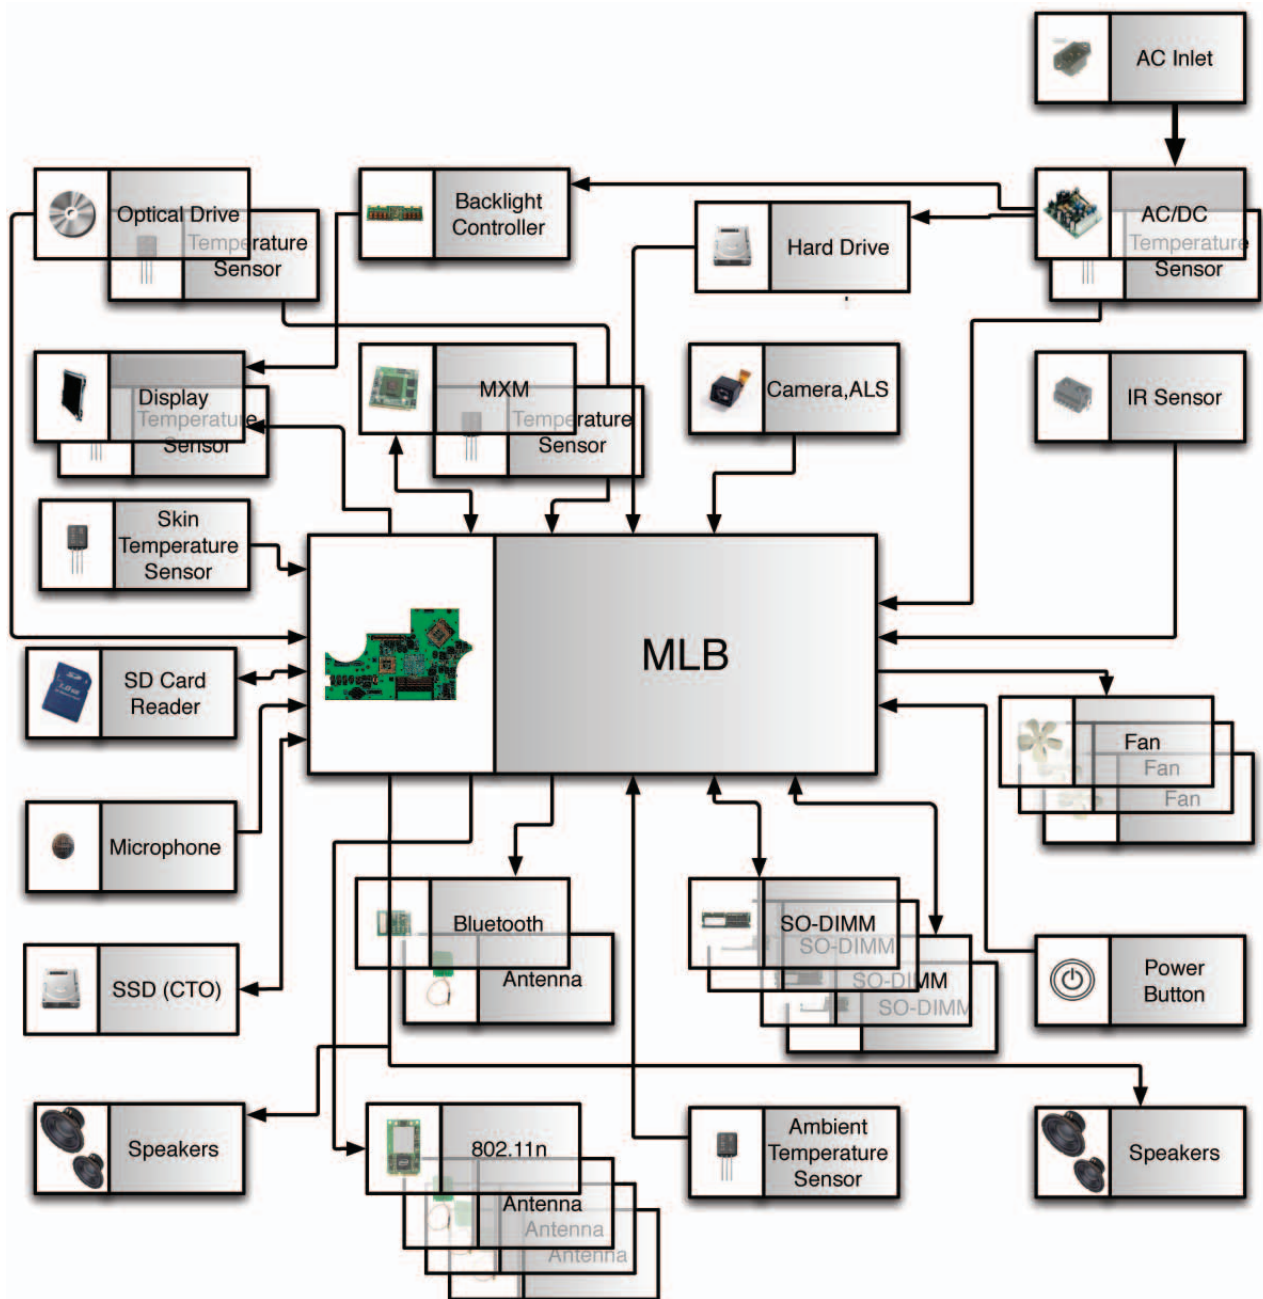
AC Inlet

Optical Drive
Temperature
Sensor

Backlight
Controller

Hard Drive

AC/DC
Temperature
Sensor

Display
Temperature
Sensor

MXM
Temperature
Sensor

Camera,ALS

IR Sensor

Skin
Temperature
Sensor

MLB

SD Card
Reader

Fan
Fan
Fan

Microphone

Bluetooth
Antenna

SO-DIMM
SO-DIMM
SO-DIMM
SO-DIMM

Power
Button

SSD (CTO)

Speakers

802.11n
Antenna
Antenna
Antenna

Ambient
Temperature
Sensor

Speakers